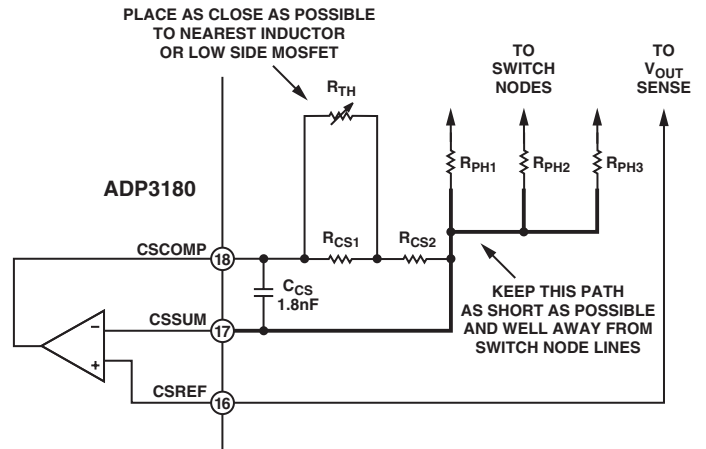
PLACE AS CLOSE AS POSSIBLE TO NEAREST INDUCTOR OR LOW SIDE MOSFET

TO SWITCH NODES

TO $V_{OUT}$ SENSE

$R_{TH}$

$R_{PH1}$

$R_{PH2}$

$R_{PH3}$

ADP3180

CSCOMP

18

$R_{CS1}$

$R_{CS2}$

$C_{CS}$ 1.8nF

KEEP THIS PATH AS SHORT AS POSSIBLE AND WELL AWAY FROM SWITCH NODE LINES

–

CSSUM

17

+

CSREF

16